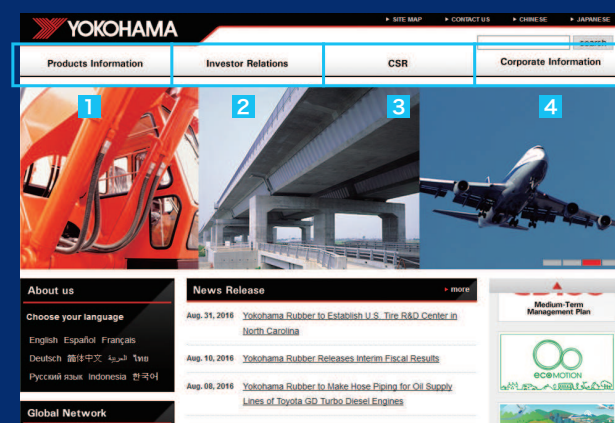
YOKOHAMA

SITE MAP CONTACT US CHINESE JAPANESE

search

Products Information | Investor Relations | CSR | Corporate Information

1 2 3 4

About us

Choose your language

English Español Français

Deutsch 繁体中文 العربية ไทย

Русский язык Indonesia 한국어

Global Network

News Release more

Aug. 31, 2016 Yokohama Rubber to Establish U.S. Tire R&D Center in North Carolina

Aug. 10, 2016 Yokohama Rubber Releases Interim Fiscal Results

Aug. 08, 2016 Yokohama Rubber to Make Hose Piping for Oil Supply Lines of Toyota GD Turbo Diesel Engines

Medium-Term Management Plan

ecoMOTION